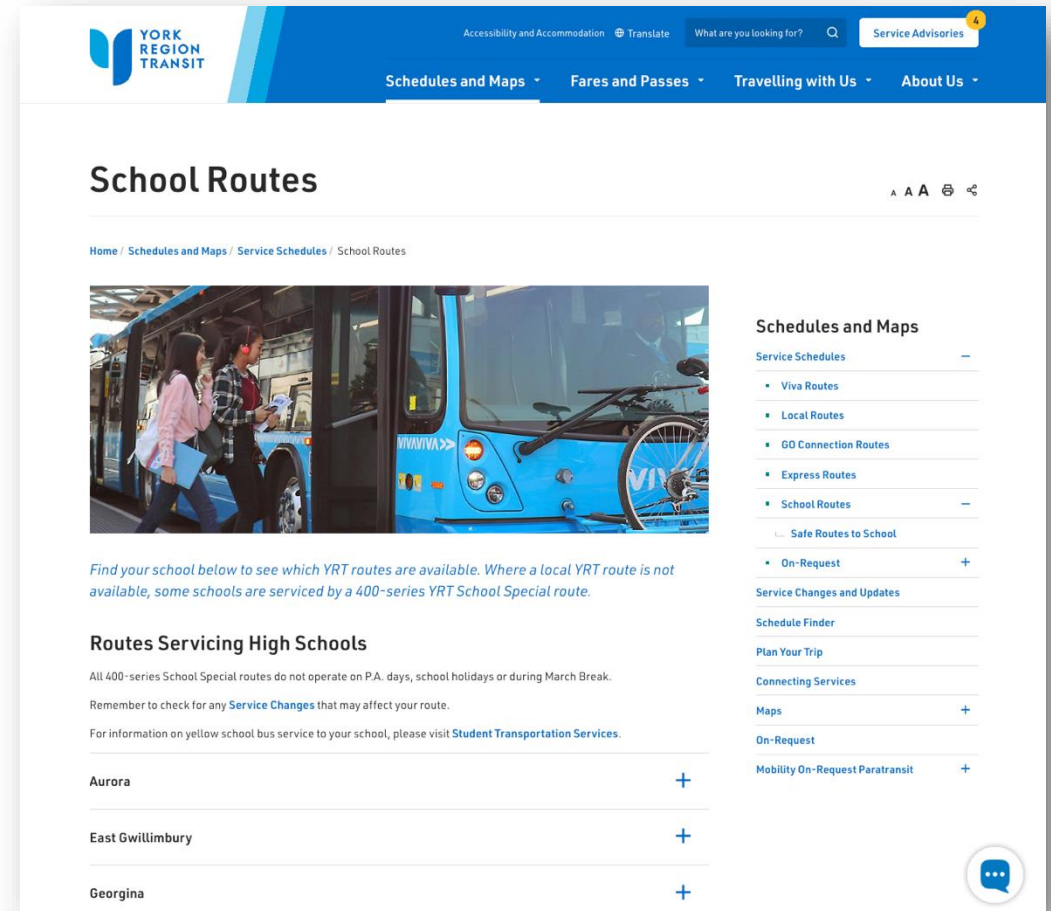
YORK REGION TRANSIT

Accessibility and Accommodation Translate What are you looking for? Service Advisories 4

Schedules and Maps Fares and Passes Travelling with Us About Us

School Routes

A A A

Home / Schedules and Maps / Service Schedules / School Routes

VIVAVIVA

Find your school below to see which YRT routes are available. Where a local YRT route is not available, some schools are serviced by a 400-series YRT School Special route.

Routes Servicing High Schools

All 400-series School Special routes do not operate on P.A. days, school holidays or during March Break.

Remember to check for any Service Changes that may affect your route.

For information on yellow school bus service to your school, please visit Student Transportation Services.

Aurora +

East Gwillimbury +

Georgina +

Schedules and Maps

Service Schedules –
Viva Routes
Local Routes
GO Connection Routes
Express Routes
School Routes –
Safe Routes to School
On-Request +
Service Changes and Updates
Schedule Finder
Plan Your Trip
Connecting Services
Maps +
On-Request
Mobility On-Request Paratransit +